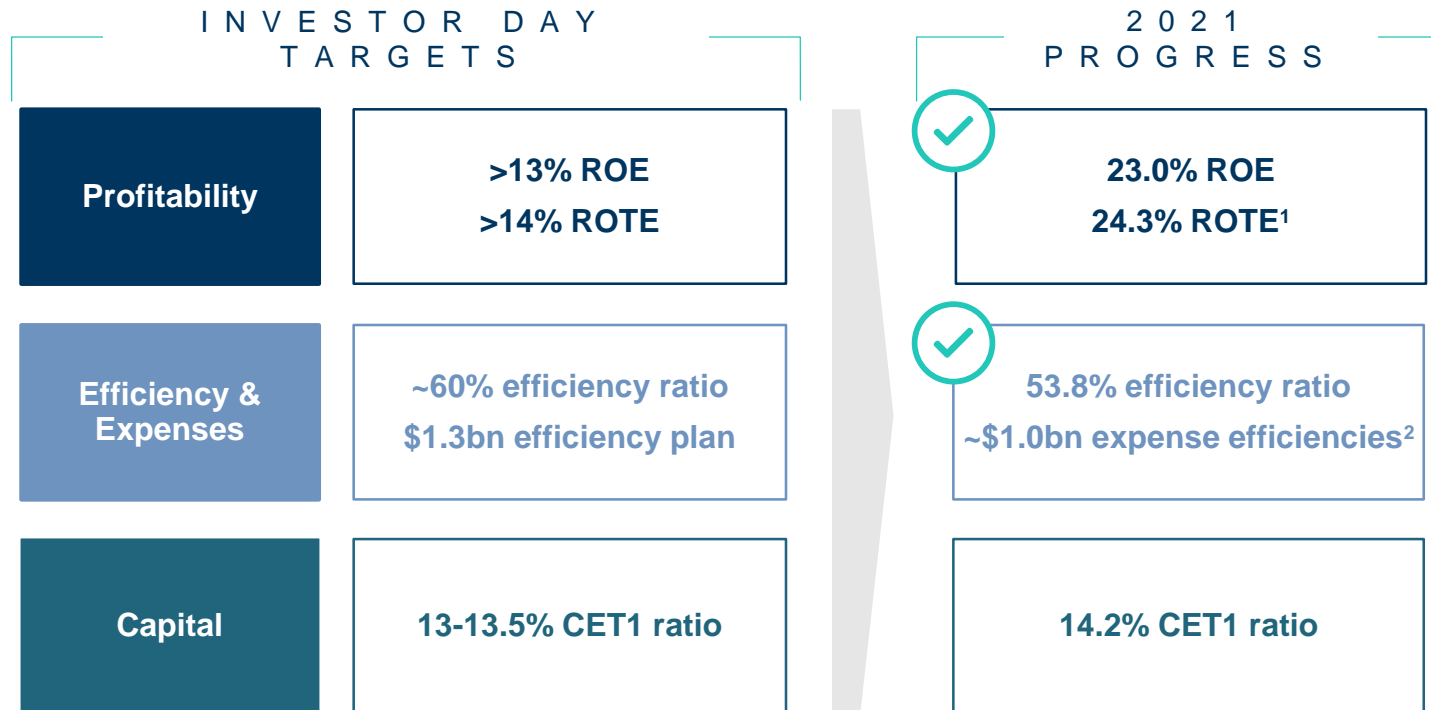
INVESTOR DAY TARGETS

2021 PROGRESS

Profitability

>13% ROE
>14% ROTE

23.0% ROE
24.3% ROTE$^1$

Efficiency & Expenses

~60% efficiency ratio
$1.3bn efficiency plan

53.8% efficiency ratio
~$1.0bn expense efficiencies$^2$

Capital

13-13.5% CET1 ratio

14.2% CET1 ratio